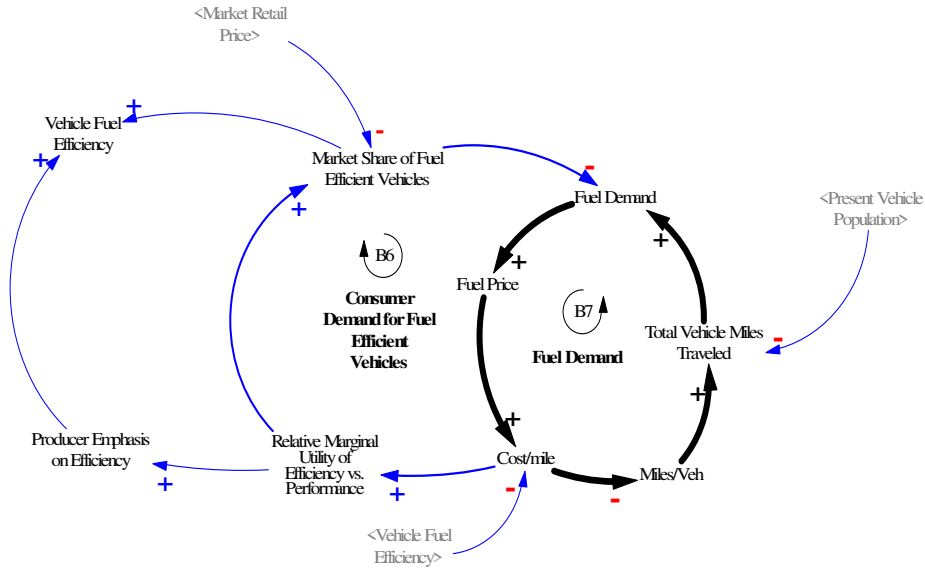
<Market Retail Price>

+
Vehicle Fuel Efficiency
+

-
Market Share of Fuel Efficient Vehicles

-
Fuel Demand

<Present Vehicle Population>

+

B6

Consumer Demand for Fuel Efficient Vehicles

+
Fuel Price
+

B7

Fuel Demand

Total Vehicle Miles Traveled
-

+

+

Producer Emphasis on Efficiency
+

Relative Marginal Utility of Efficiency vs. Performance
+

Cost/mile
-

Miles/Veh
-

<Vehicle Fuel Efficiency>